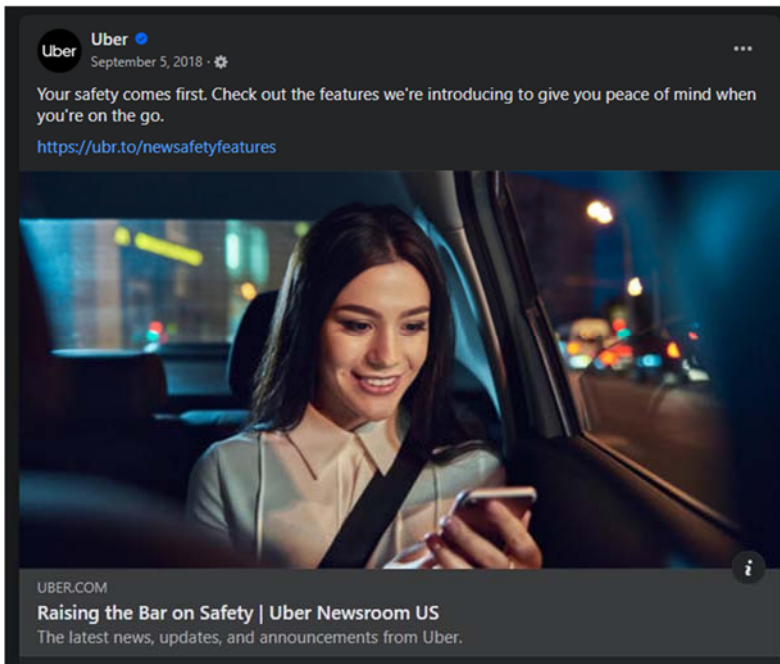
Uber

Uber
September 5, 2018 ·

...

Your safety comes first. Check out the features we're introducing to give you peace of mind when you're on the go.

https://ubr.to/newsafetyfeatures

i

UBER.COM
Raising the Bar on Safety | Uber Newsroom US
The latest news, updates, and announcements from Uber.